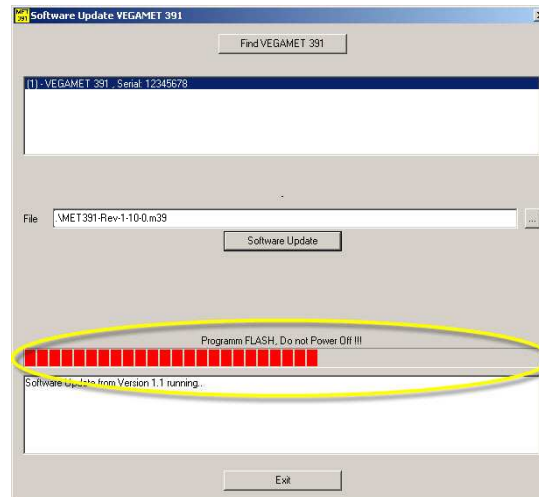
Software Update VEGAMET 391

Find VEGAMET 391

(1) - VEGAMET 391 , Serial: 12345678

File .\MET391-Rev-1-10-0.m39

Software Update

Programm FLASH, Do not Power Off !!!

Software Update from Version 1.1 running..

Exit